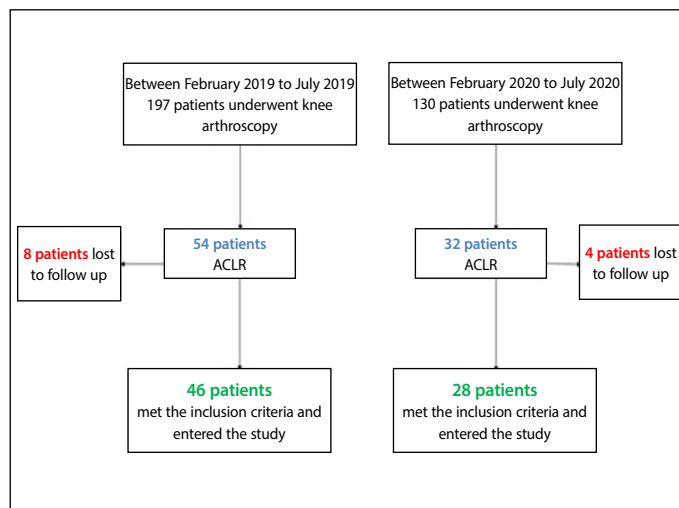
Between February 2019 to July 2019
197 patients underwent knee arthroscopy

Between February 2020 to July 2020
130 patients underwent knee arthroscopy

8 patients lost to follow up

54 patients
ACLR

32 patients
ACLR

4 patients lost to follow up

46 patients
met the inclusion criteria and entered the study

28 patients
met the inclusion criteria and entered the study